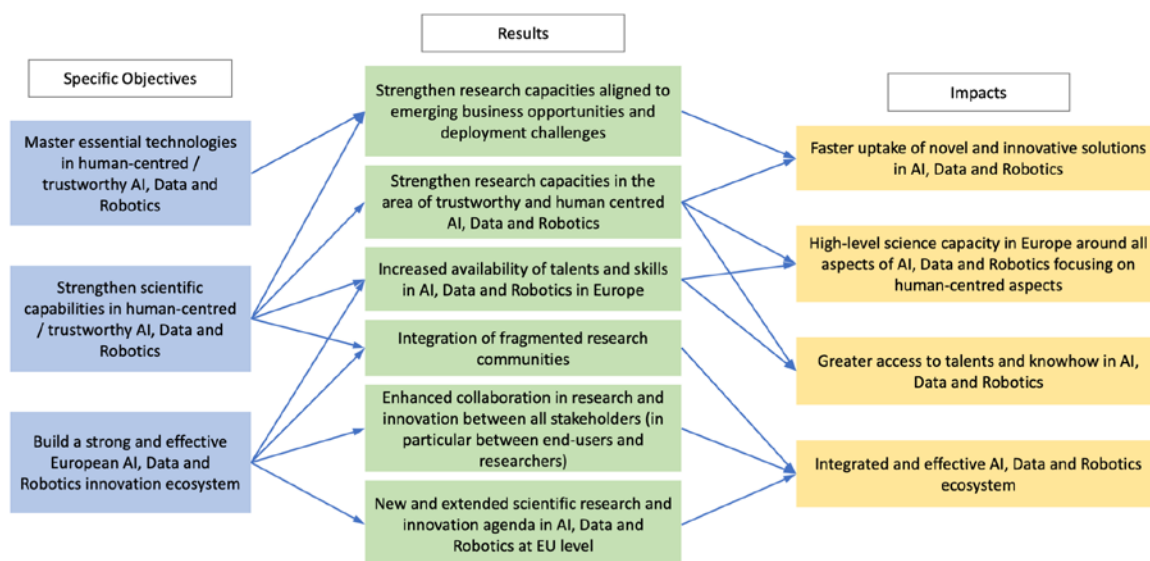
Specific Objectives

Master essential technologies in human-centred / trustworthy AI, Data and Robotics

Strengthen scientific capabilities in human-centred / trustworthy AI, Data and Robotics

Build a strong and effective European AI, Data and Robotics innovation ecosystem

Results

Strengthen research capacities aligned to emerging business opportunities and deployment challenges

Strengthen research capacities in the area of trustworthy and human centred AI, Data and Robotics

Increased availability of talents and skills in AI, Data and Robotics in Europe

Integration of fragmented research communities

Enhanced collaboration in research and innovation between all stakeholders (in particular between end-users and researchers)

New and extended scientific research and innovation agenda in AI, Data and Robotics at EU level

Impacts

Faster uptake of novel and innovative solutions in AI, Data and Robotics

High-level science capacity in Europe around all aspects of AI, Data and Robotics focusing on human-centred aspects

Greater access to talents and knowhow in AI, Data and Robotics

Integrated and effective AI, Data and Robotics ecosystem